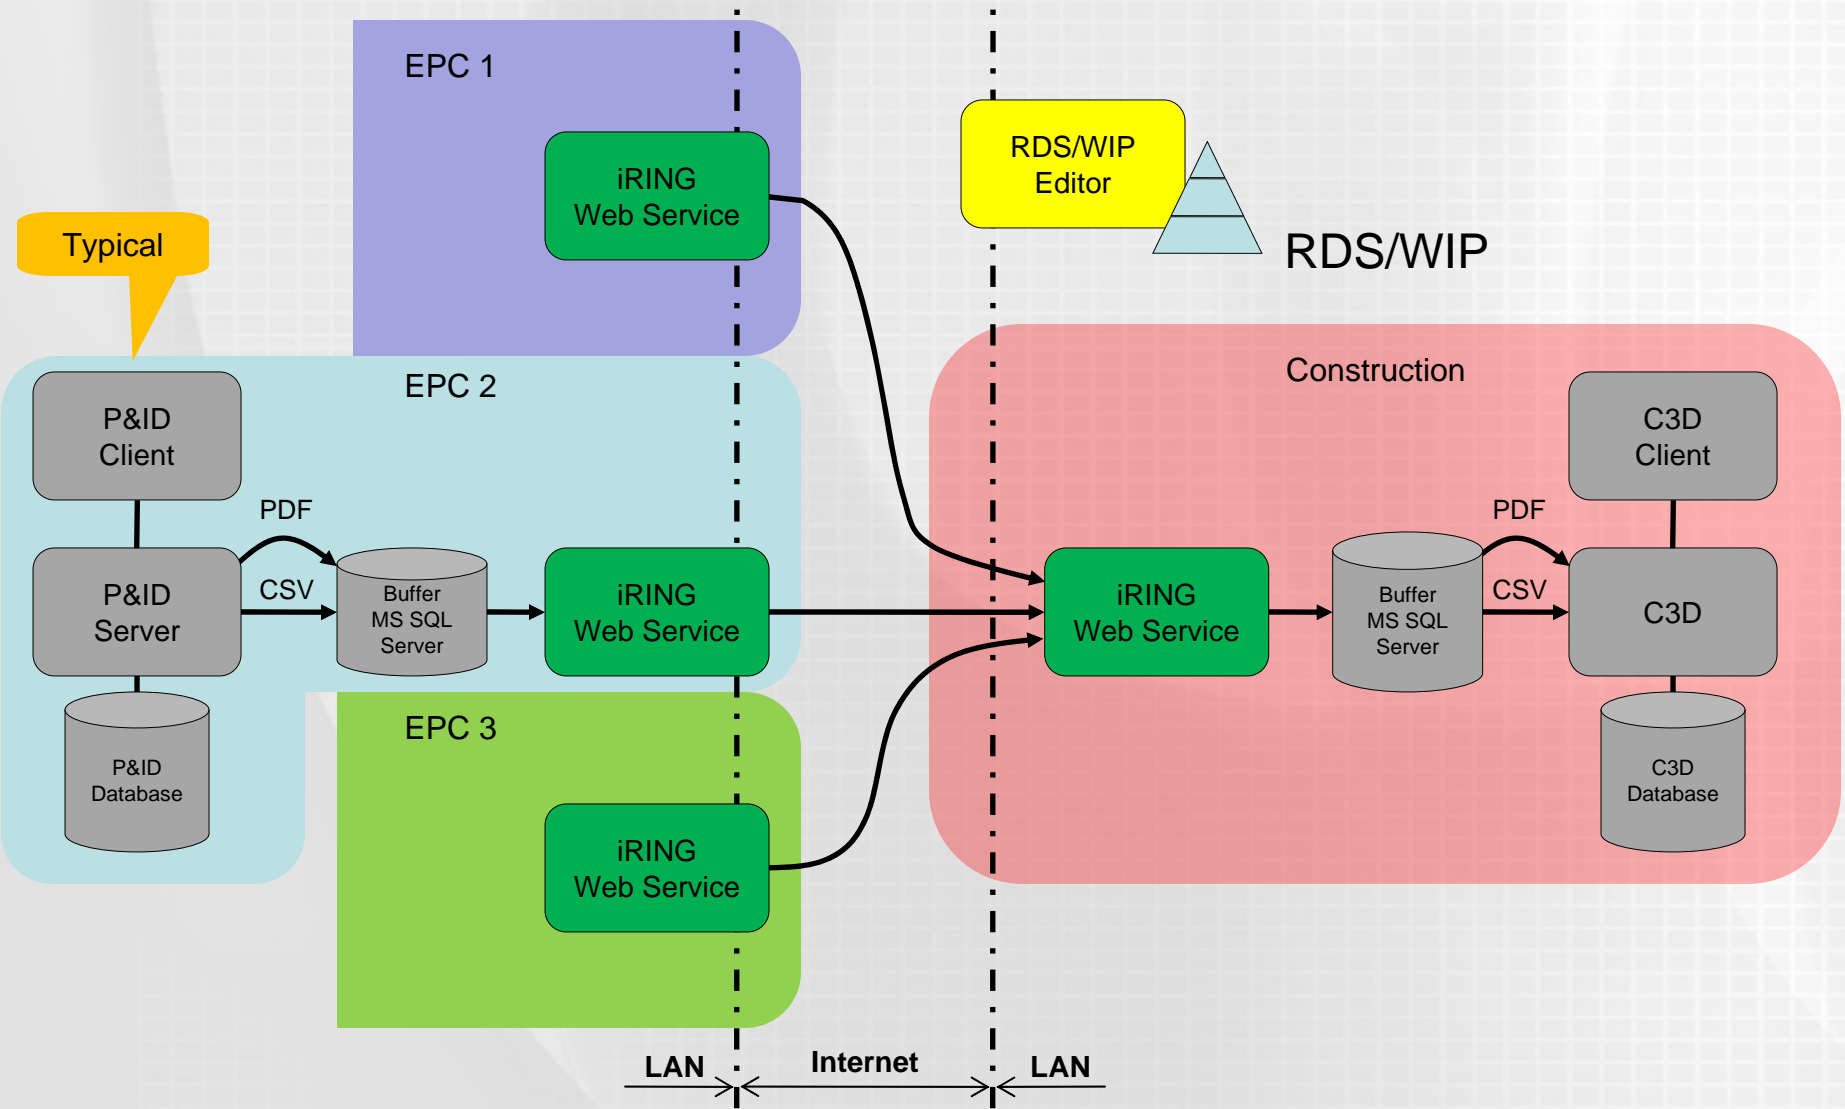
EPC 1

iRING Web Service

RDS/WIP Editor

RDS/WIP

Typical

EPC 2

P&ID Client

PDF

P&ID Server

CSV

Buffer MS SQL Server

iRING Web Service

P&ID Database

EPC 3

iRING Web Service

Construction

C3D Client

PDF

iRING Web Service

Buffer MS SQL Server

CSV

C3D

C3D Database

LAN

Internet

LAN